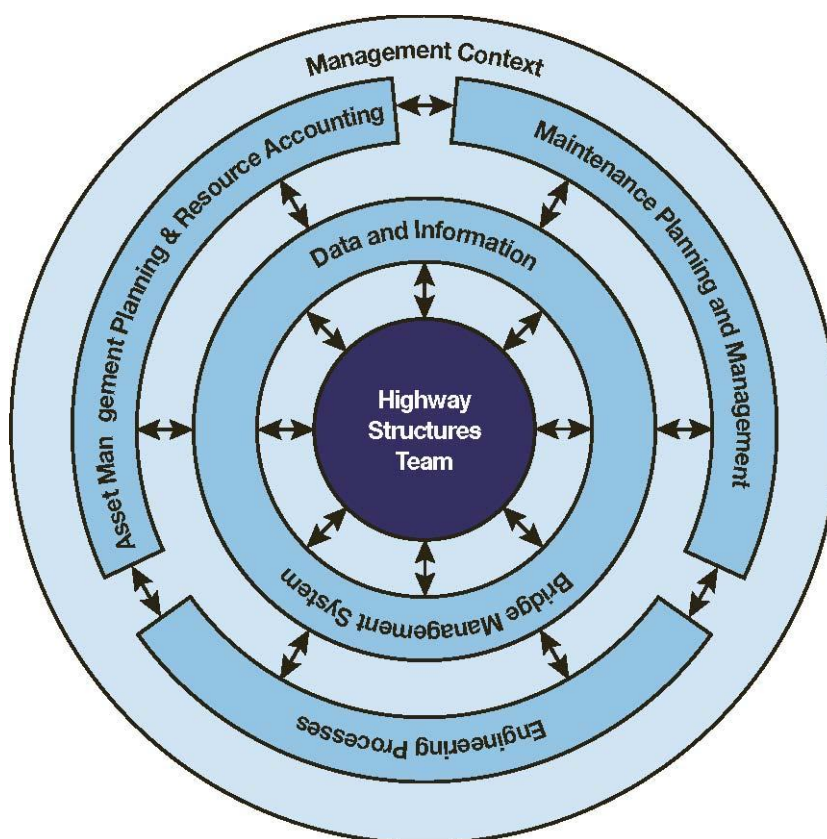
Management Context

Asset Man gement Planning & Resource Accounting

Maintenance Planning and Management

Data and Information

Highway Structures Team

Bridge Management System

Engineering Processes